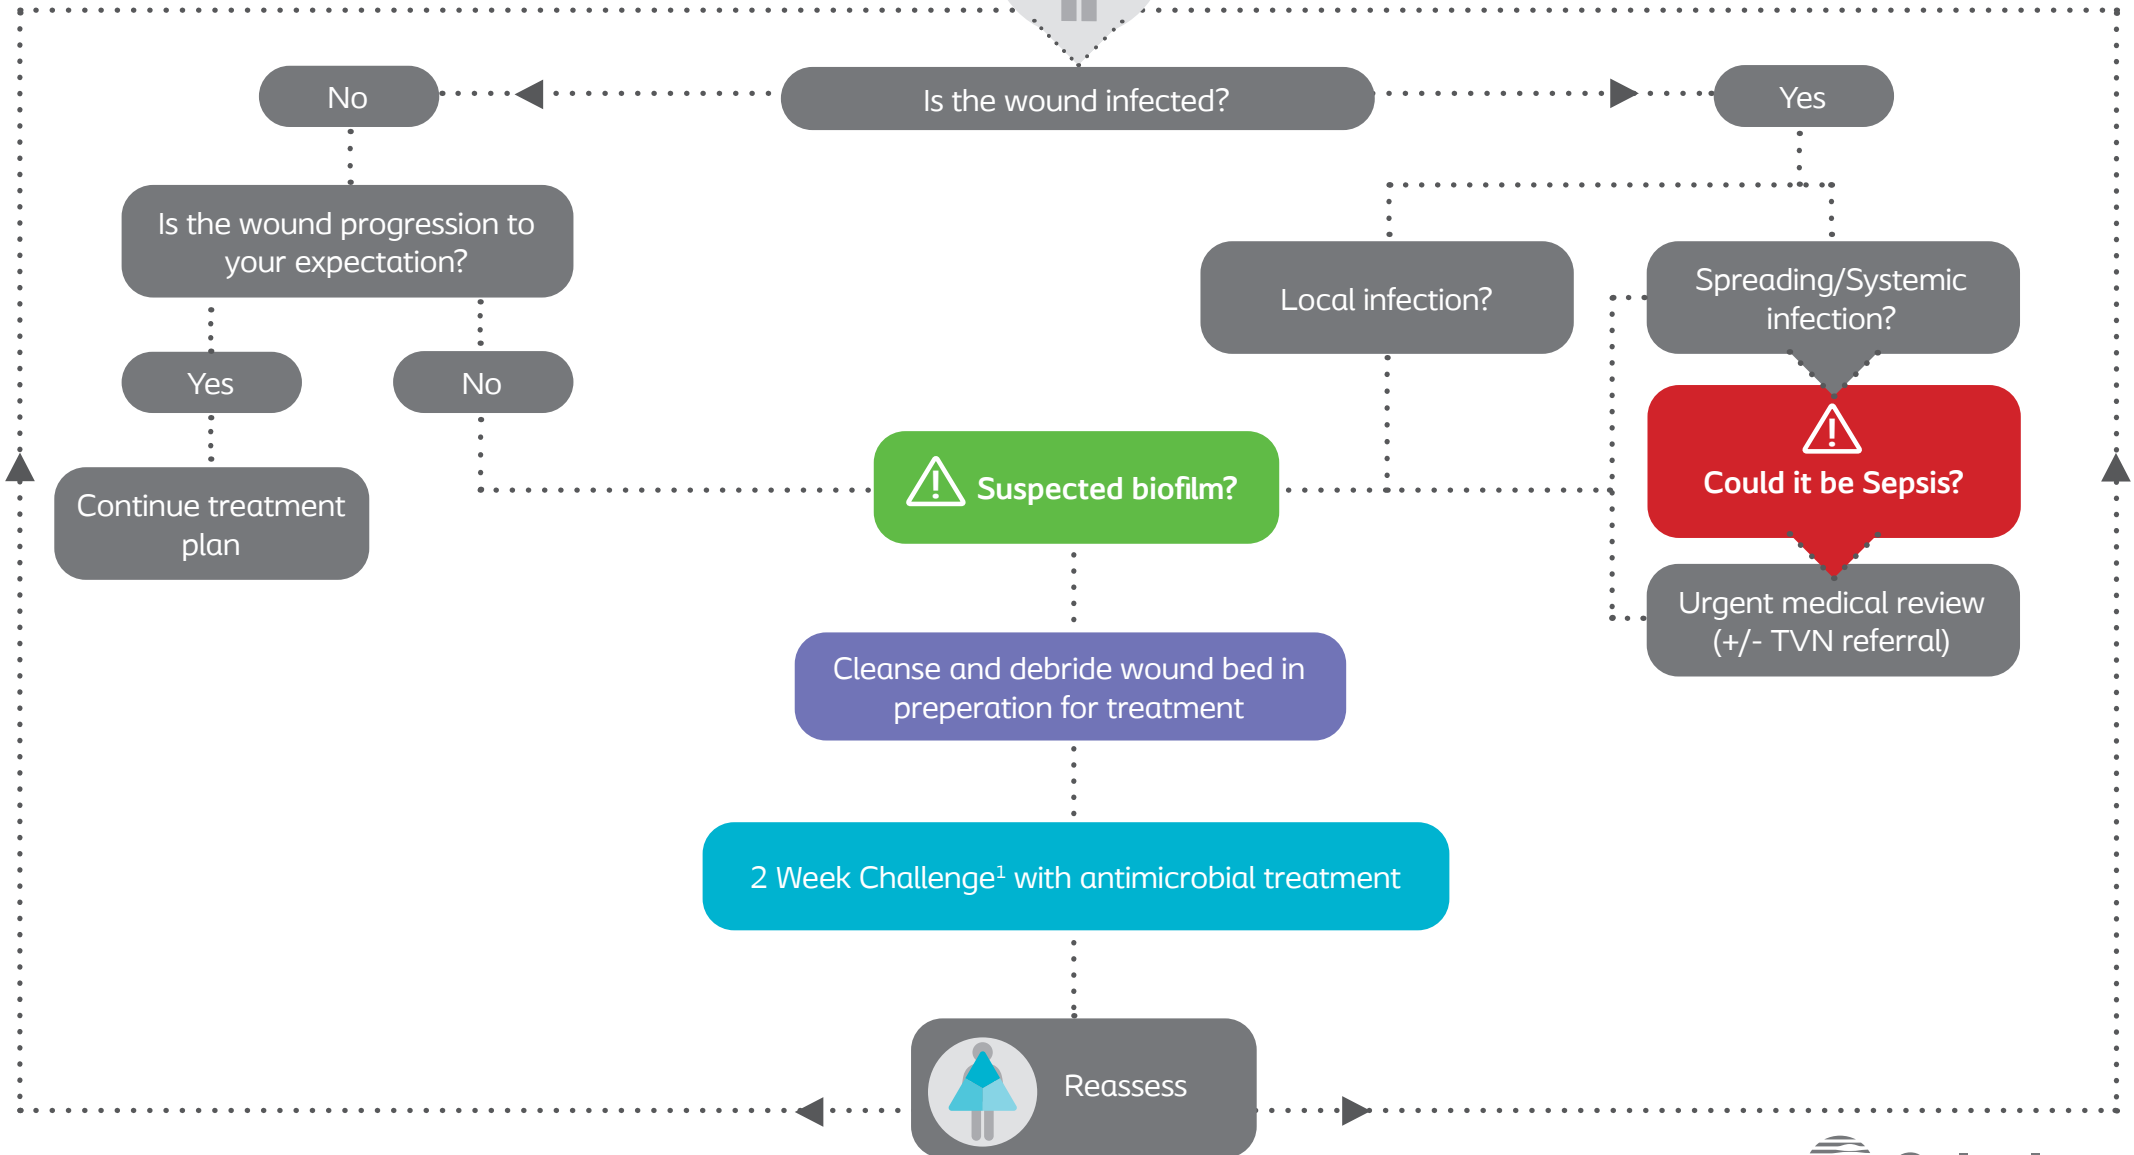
Is the wound infected?

No

Yes

Is the wound progression to your expectation?

Yes

No

Continue treatment plan

Local infection?

Spreading/Systemic infection?

Could it be Sepsis?

Urgent medical review (+/- TVN referral)

Suspected biofilm?

Cleanse and debride wound bed in preperation for treatment

2 Week Challenge$^1$ with antimicrobial treatment

Reassess